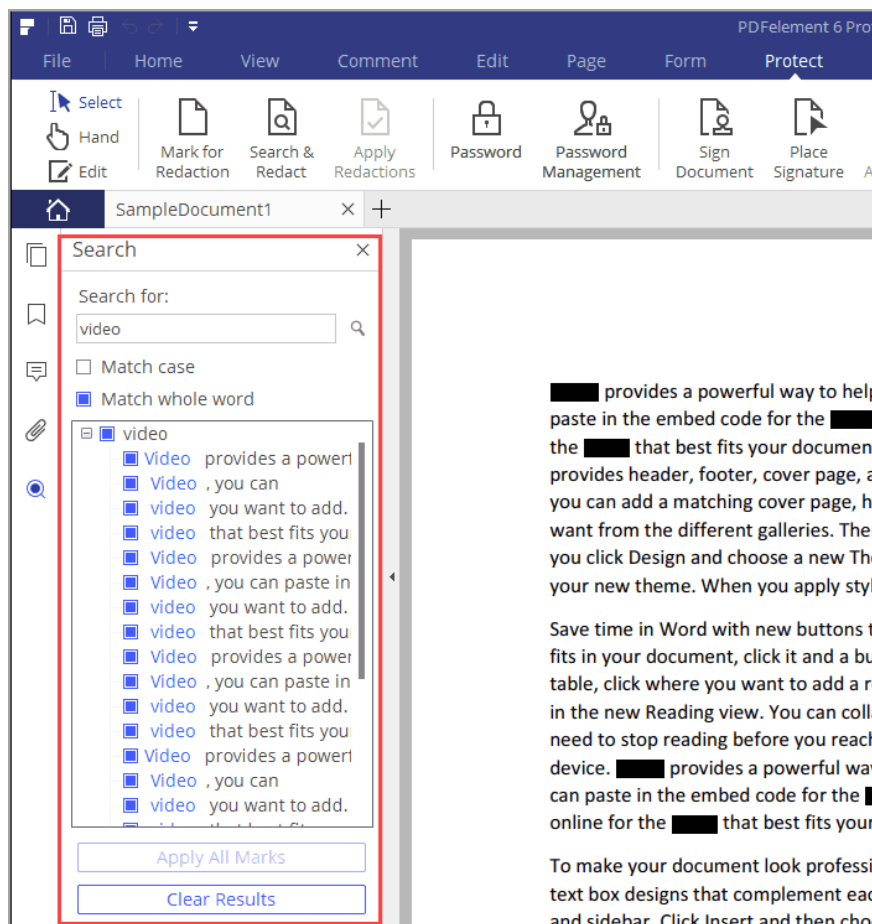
PDFelement 6 Pro

File Home View Comment Edit Page Form Protect

Select
Hand
Edit
Mark for Redaction
Search & Redact
Apply Redactions
Password
Password Management
Sign Document
Place Signature

SampleDocument1

Search

Search for:

video

Match case

Match whole word

video
Video provides a powerf
Video , you can
video you want to add.
video that best fits you
Video provides a power
Video , you can paste in
video you want to add.
video that best fits you
Video provides a power
Video , you can paste in
video you want to add.
video that best fits you
Video provides a powerf
Video , you can
video you want to add.
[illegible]

Apply All Marks

Clear Results

provides a powerful way to help
paste in the embed code for the
the that best fits your documen
provides header, footer, cover page, a
you can add a matching cover page, h
want from the different galleries. The
you click Design and choose a new Th
your new theme. When you apply styl

Save time in Word with new buttons t
fits in your document, click it and a bu
table, click where you want to add a r
in the new Reading view. You can colla
need to stop reading before you reach
device. provides a powerful wa
can paste in the embed code for the
online for the that best fits your

To make your document look professi
text box designs that complement eac
and sidebar. Click Insert and then cho